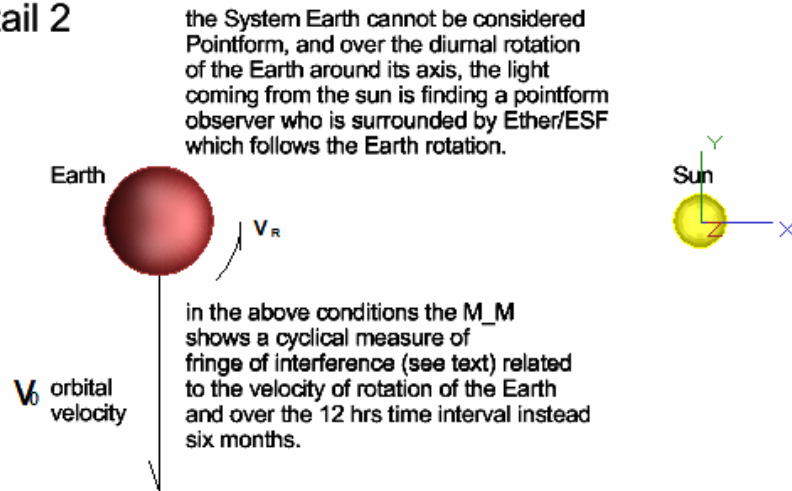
ail 2

the System Earth cannot be considered Pointform, and over the diurnal rotation of the Earth around its axis, the light coming from the sun is finding a pointform observer who is surrounded by Ether/ESF which follows the Earth rotation.

Earth

$V_R$

Sun

Y

X

in the above conditions the M_M shows a cyclical measure of fringe of interference (see text) related to the velocity of rotation of the Earth and over the 12 hrs time interval instead six months.

$V_0$ orbital velocity